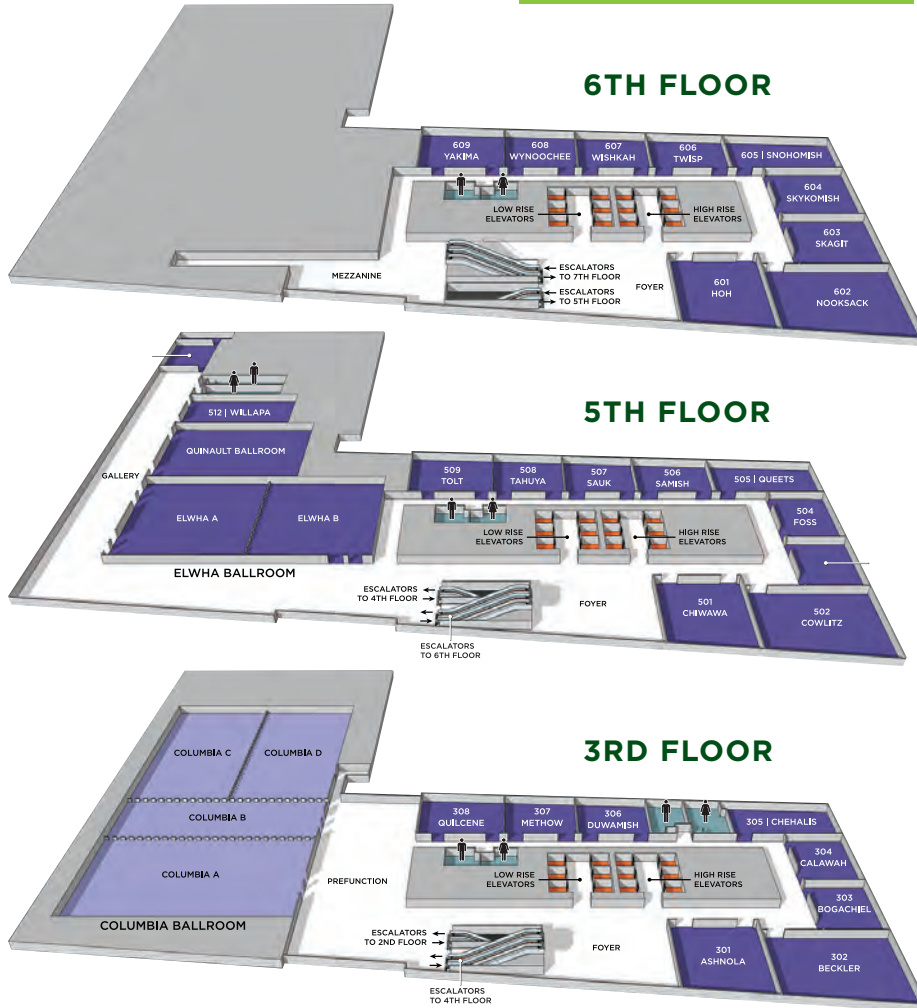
6TH FLOOR

609 YAKIMA
608 WYNOOCHEE
607 WISHKAH
606 TWISP
605 | SNOHOMISH
604 SKYKOMISH
603 SKAGIT
LOW RISE ELEVATORS
HIGH RISE ELEVATORS
MEZZANINE
ESCALATORS TO 7TH FLOOR
ESCALATORS TO 5TH FLOOR
FOYER
601 HOH
602 NOOKSACK

5TH FLOOR

512 | WILLAPA
QUINAULT BALLROOM
GALLERY
ELWHA A
ELWHA B
ELWHA BALLROOM
509 TOLT
508 TAHUYA
507 SAUK
506 SAMISH
505 | QUEETS
504 FOSS
LOW RISE ELEVATORS
HIGH RISE ELEVATORS
ESCALATORS TO 4TH FLOOR
ESCALATORS TO 6TH FLOOR
FOYER
501 CHIWAWA
502 COWLITZ

3RD FLOOR

COLUMBIA C
COLUMBIA D
COLUMBIA B
COLUMBIA A
COLUMBIA BALLROOM
PREFUNCTION
308 QUILCENE
307 METHOW
306 DUWAMISH
305 | CHEHALIS
304 CALAWAH
303 BOGACHIEL
LOW RISE ELEVATORS
HIGH RISE ELEVATORS
ESCALATORS TO 2ND FLOOR
ESCALATORS TO 4TH FLOOR
FOYER
301 ASHNOLA
302 BECKLER